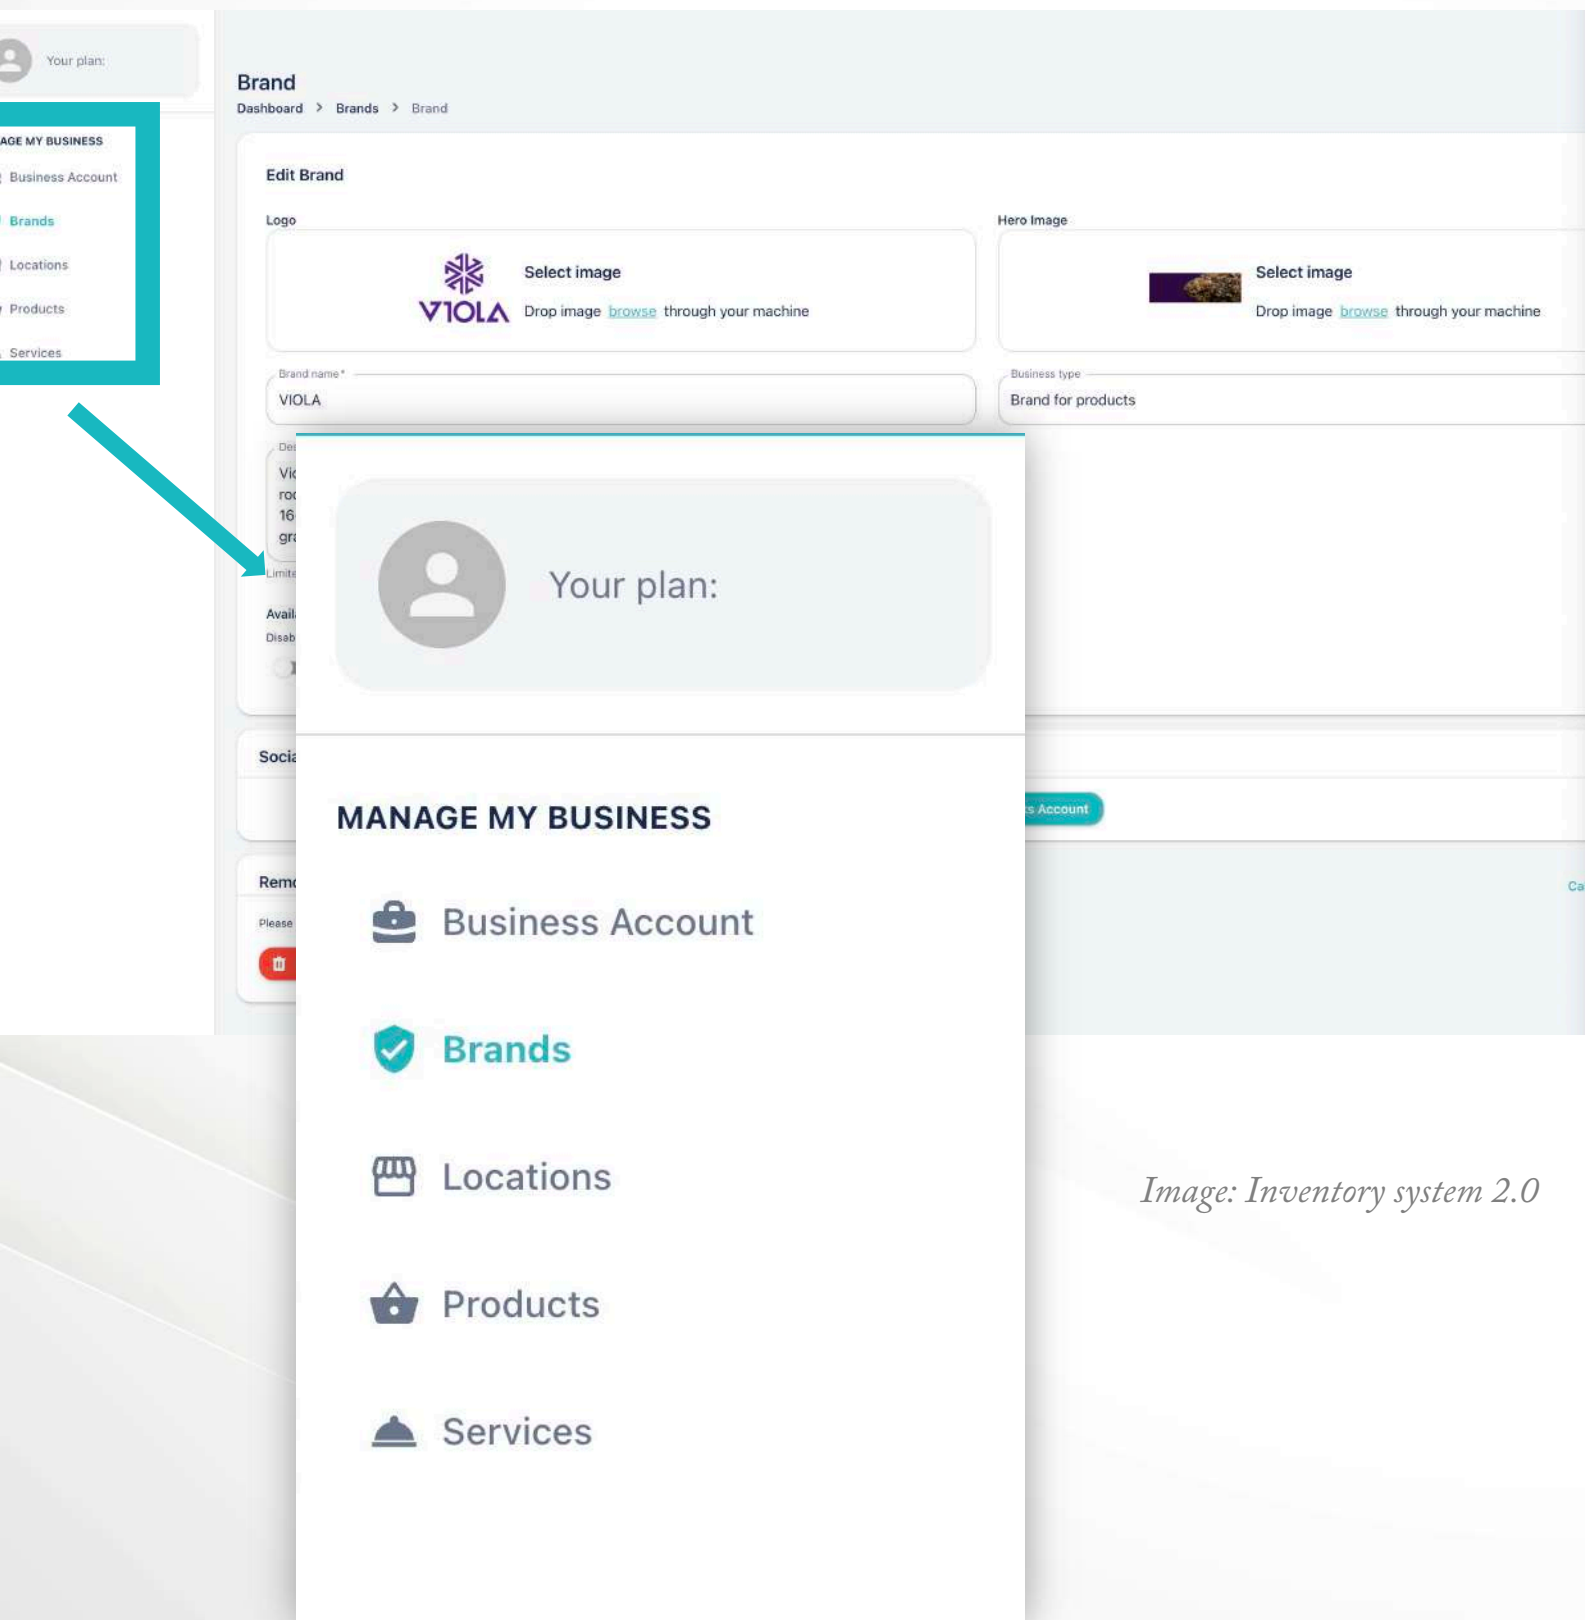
Your plan:

AGE MY BUSINESS
Business Account
Brands
Locations
Products
Services

Brand
Dashboard > Brands > Brand

Edit Brand

Logo

VIOLA

Select image
Drop image browse through your machine

Hero Image

Select image
Drop image browse through your machine

Brand name*
VIOLA

Business type
Brand for products

De
Vi
ro
16
gr
Limit

Avail
Disab

Socia

s Account

Rem
Please

Ca

Your plan:

MANAGE MY BUSINESS

Business Account

Brands

Locations

Products

Services

Image: Inventory system 2.0